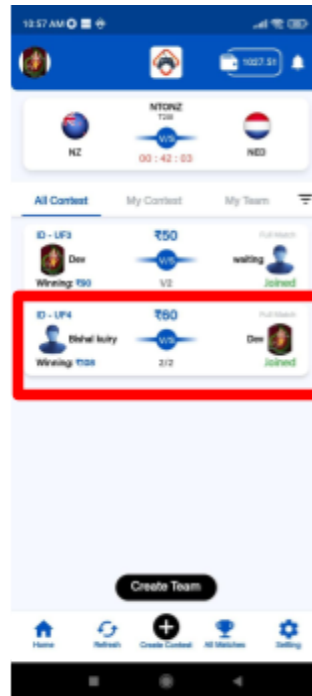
10:57 AM

1027.51

NTONZ
T20

NZ

V/S

NED

00 : 42 : 03

All Contest
My Contest
My Team

ID - UF3
₹50
Full Match
Dev
V/S
waiting
Winning: ₹90
1/2
Joined

ID - UF4
₹60
Full Match
Bishal kuiry
V/S
Dev
Winning: ₹108
2/2
Joined

Create Team

Home
Refresh
Create Contest
All Matches
Setting